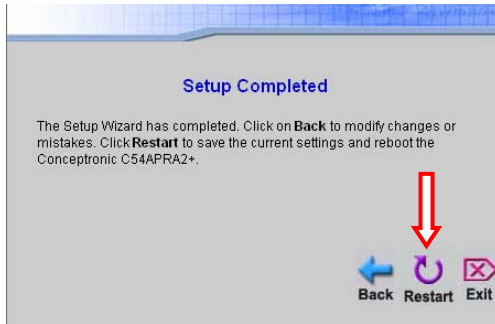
Setup Completed

The Setup Wizard has completed. Click on **Back** to modify changes or mistakes. Click **Restart** to save the current settings and reboot the Conceptronic C54APRA2+.

Back Restart Exit